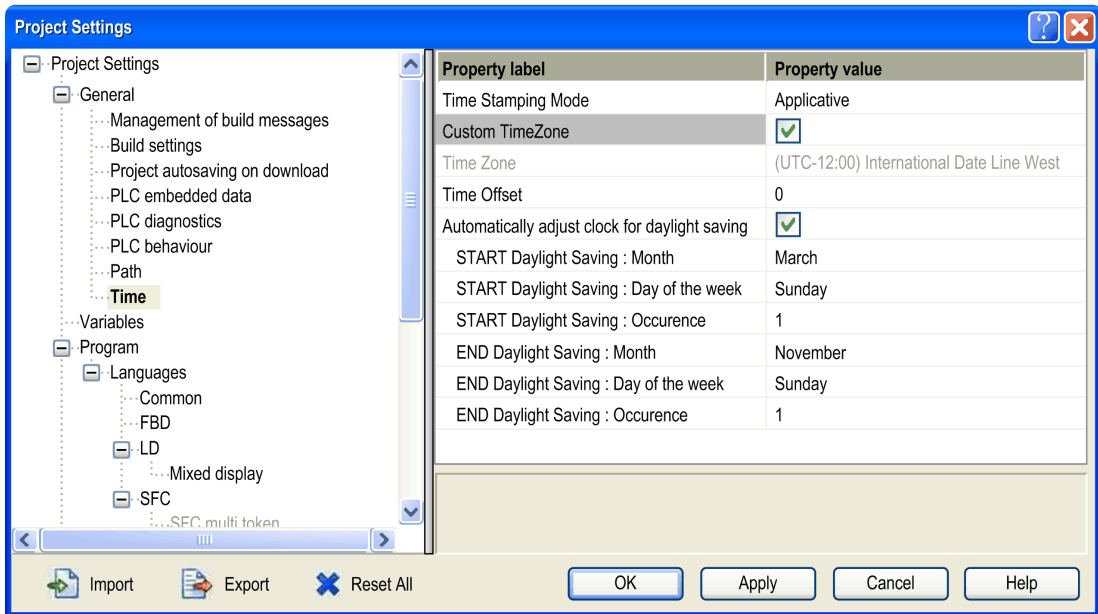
Project Settings

Project Settings
General
Management of build messages
Build settings
Project autosaving on download
PLC embedded data
PLC diagnostics
PLC behaviour
Path
Time
Variables
Program
Languages
Common
FBD
LD
Mixed display
SFC
SFC multi token

| Property label | Property value |
|---|---|
| Time Stamping Mode | Applicative |
| Custom TimeZone | ☑ |
| Time Zone | (UTC-12:00) International Date Line West |
| Time Offset | 0 |
| Automatically adjust clock for daylight saving | ☑ |
| START Daylight Saving : Month | March |
| START Daylight Saving : Day of the week | Sunday |
| START Daylight Saving : Occurence | 1 |
| END Daylight Saving : Month | November |
| END Daylight Saving : Day of the week | Sunday |
| END Daylight Saving : Occurence | 1 |

Import Export Reset All OK Apply Cancel Help